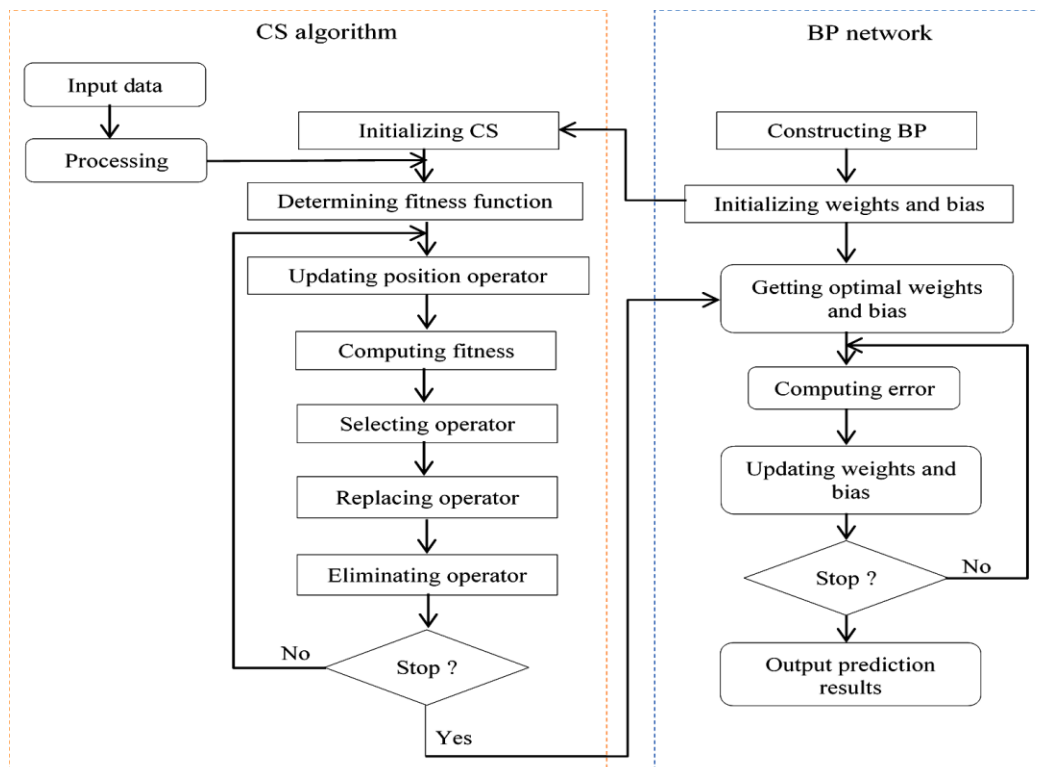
CS algorithm

Input data

Processing

Initializing CS

Determining fitness function

Updating position operator

Computing fitness

Selecting operator

Replacing operator

Eliminating operator

No

Stop ?

Yes

BP network

Constructing BP

Initializing weights and bias

Getting optimal weights and bias

Computing error

Updating weights and bias

Stop ?

No

Output prediction results